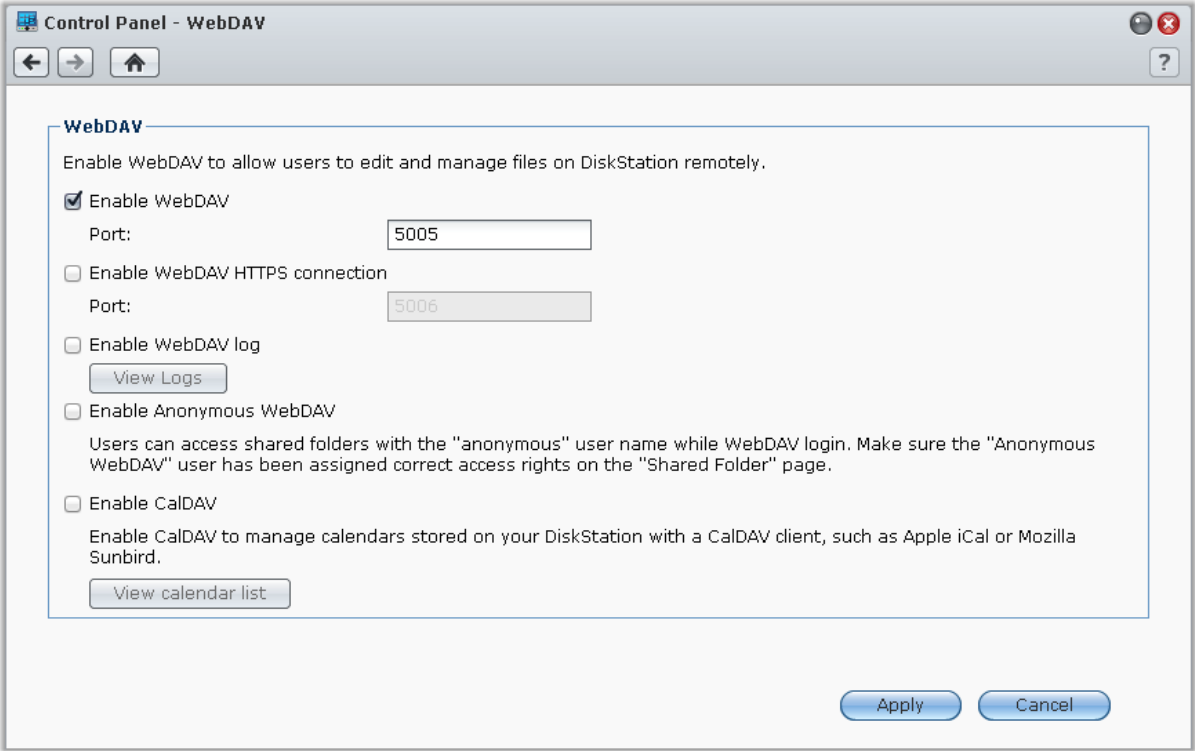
Control Panel - WebDAV

?

WebDAV

Enable WebDAV to allow users to edit and manage files on DiskStation remotely.

Enable WebDAV

Port: 5005

Enable WebDAV HTTPS connection

Port: 5006

Enable WebDAV log

View Logs

Enable Anonymous WebDAV

Users can access shared folders with the "anonymous" user name while WebDAV login. Make sure the "Anonymous WebDAV" user has been assigned correct access rights on the "Shared Folder" page.

Enable CalDAV

Enable CalDAV to manage calendars stored on your DiskStation with a CalDAV client, such as Apple iCal or Mozilla Sunbird.

View calendar list

Apply Cancel